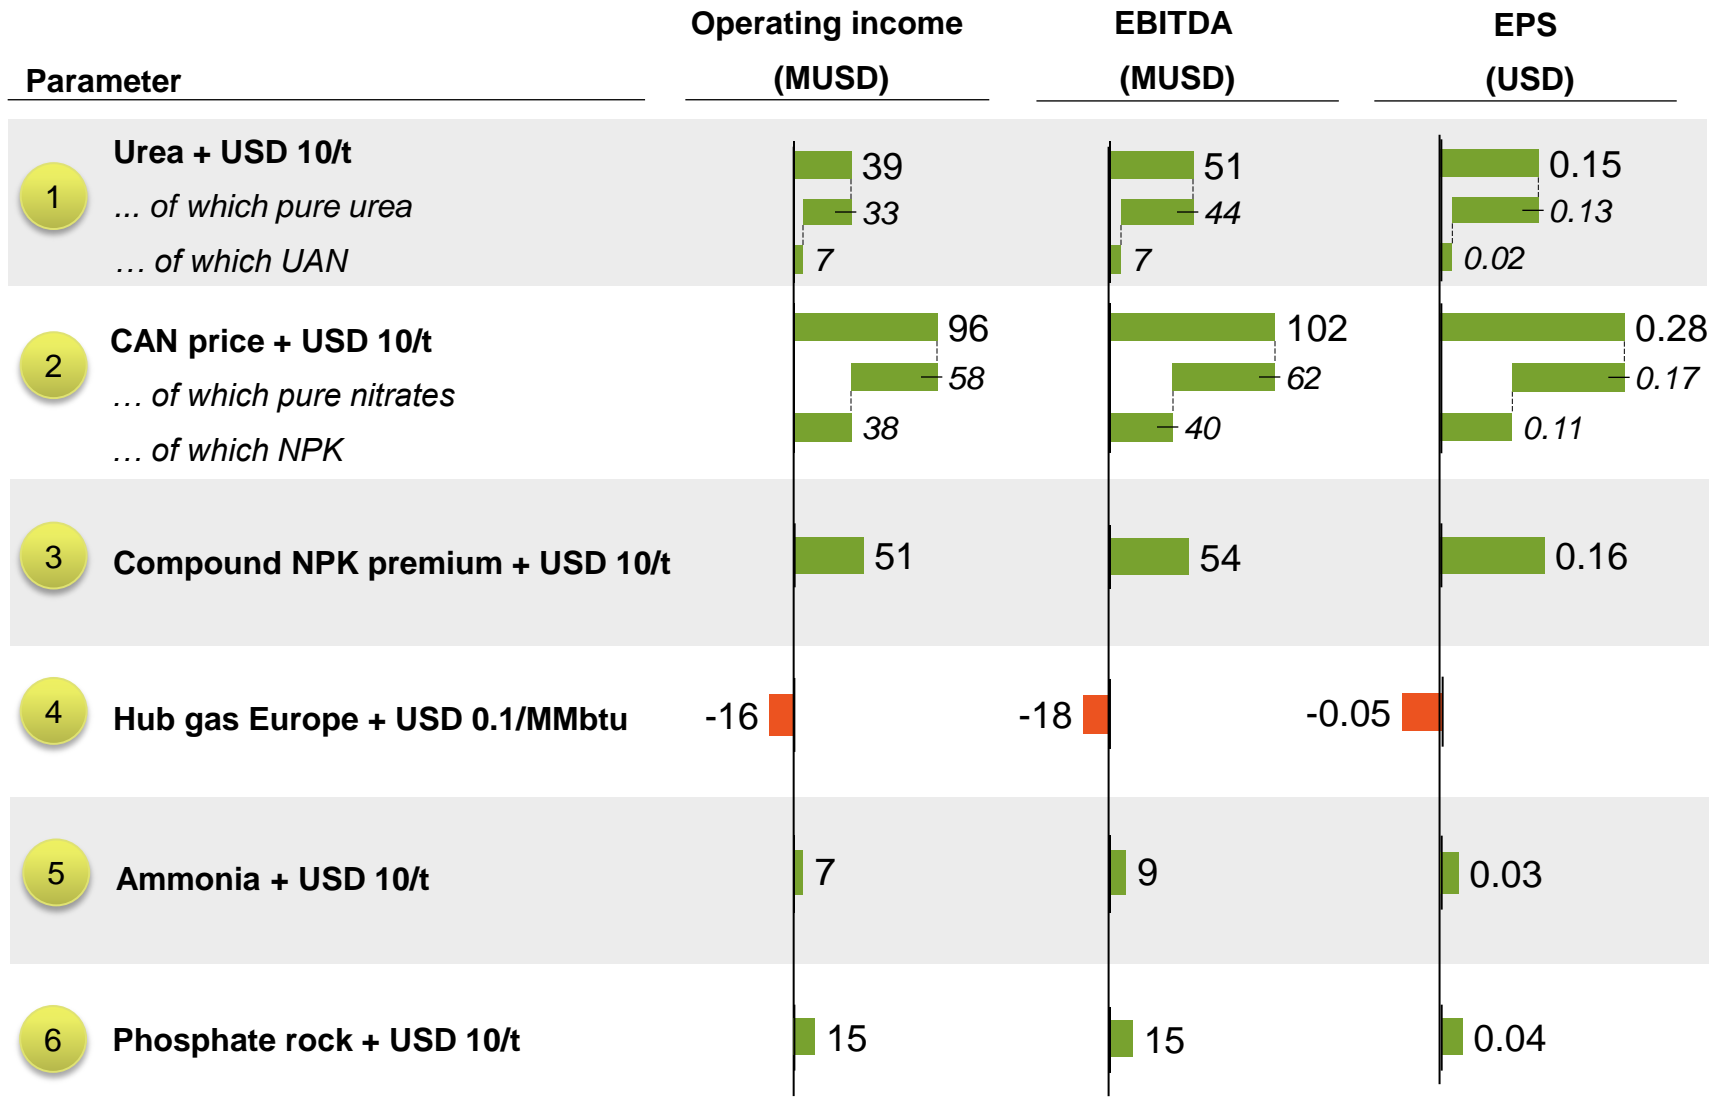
| Parameter | Operating income (MUSD) | EBITDA (MUSD) | EPS (USD) |
|---|---|---|---|
| 1 Urea + USD 10/t | 39 | 51 | 0.15 |
| ... of which pure urea | 33 | 44 | 0.13 |
| … of which UAN | 7 | 7 | 0.02 |
| 2 CAN price + USD 10/t | 96 | 102 | 0.28 |
| … of which pure nitrates | 58 | 62 | 0.17 |
| … of which NPK | 38 | 40 | 0.11 |
| 3 Compound NPK premium + USD 10/t | 51 | 54 | 0.16 |
| 4 Hub gas Europe + USD 0.1/MMbtu | -16 | -18 | -0.05 |
| 5 Ammonia + USD 10/t | 7 | 9 | 0.03 |
| 6 Phosphate rock + USD 10/t | 15 | 15 | 0.04 |